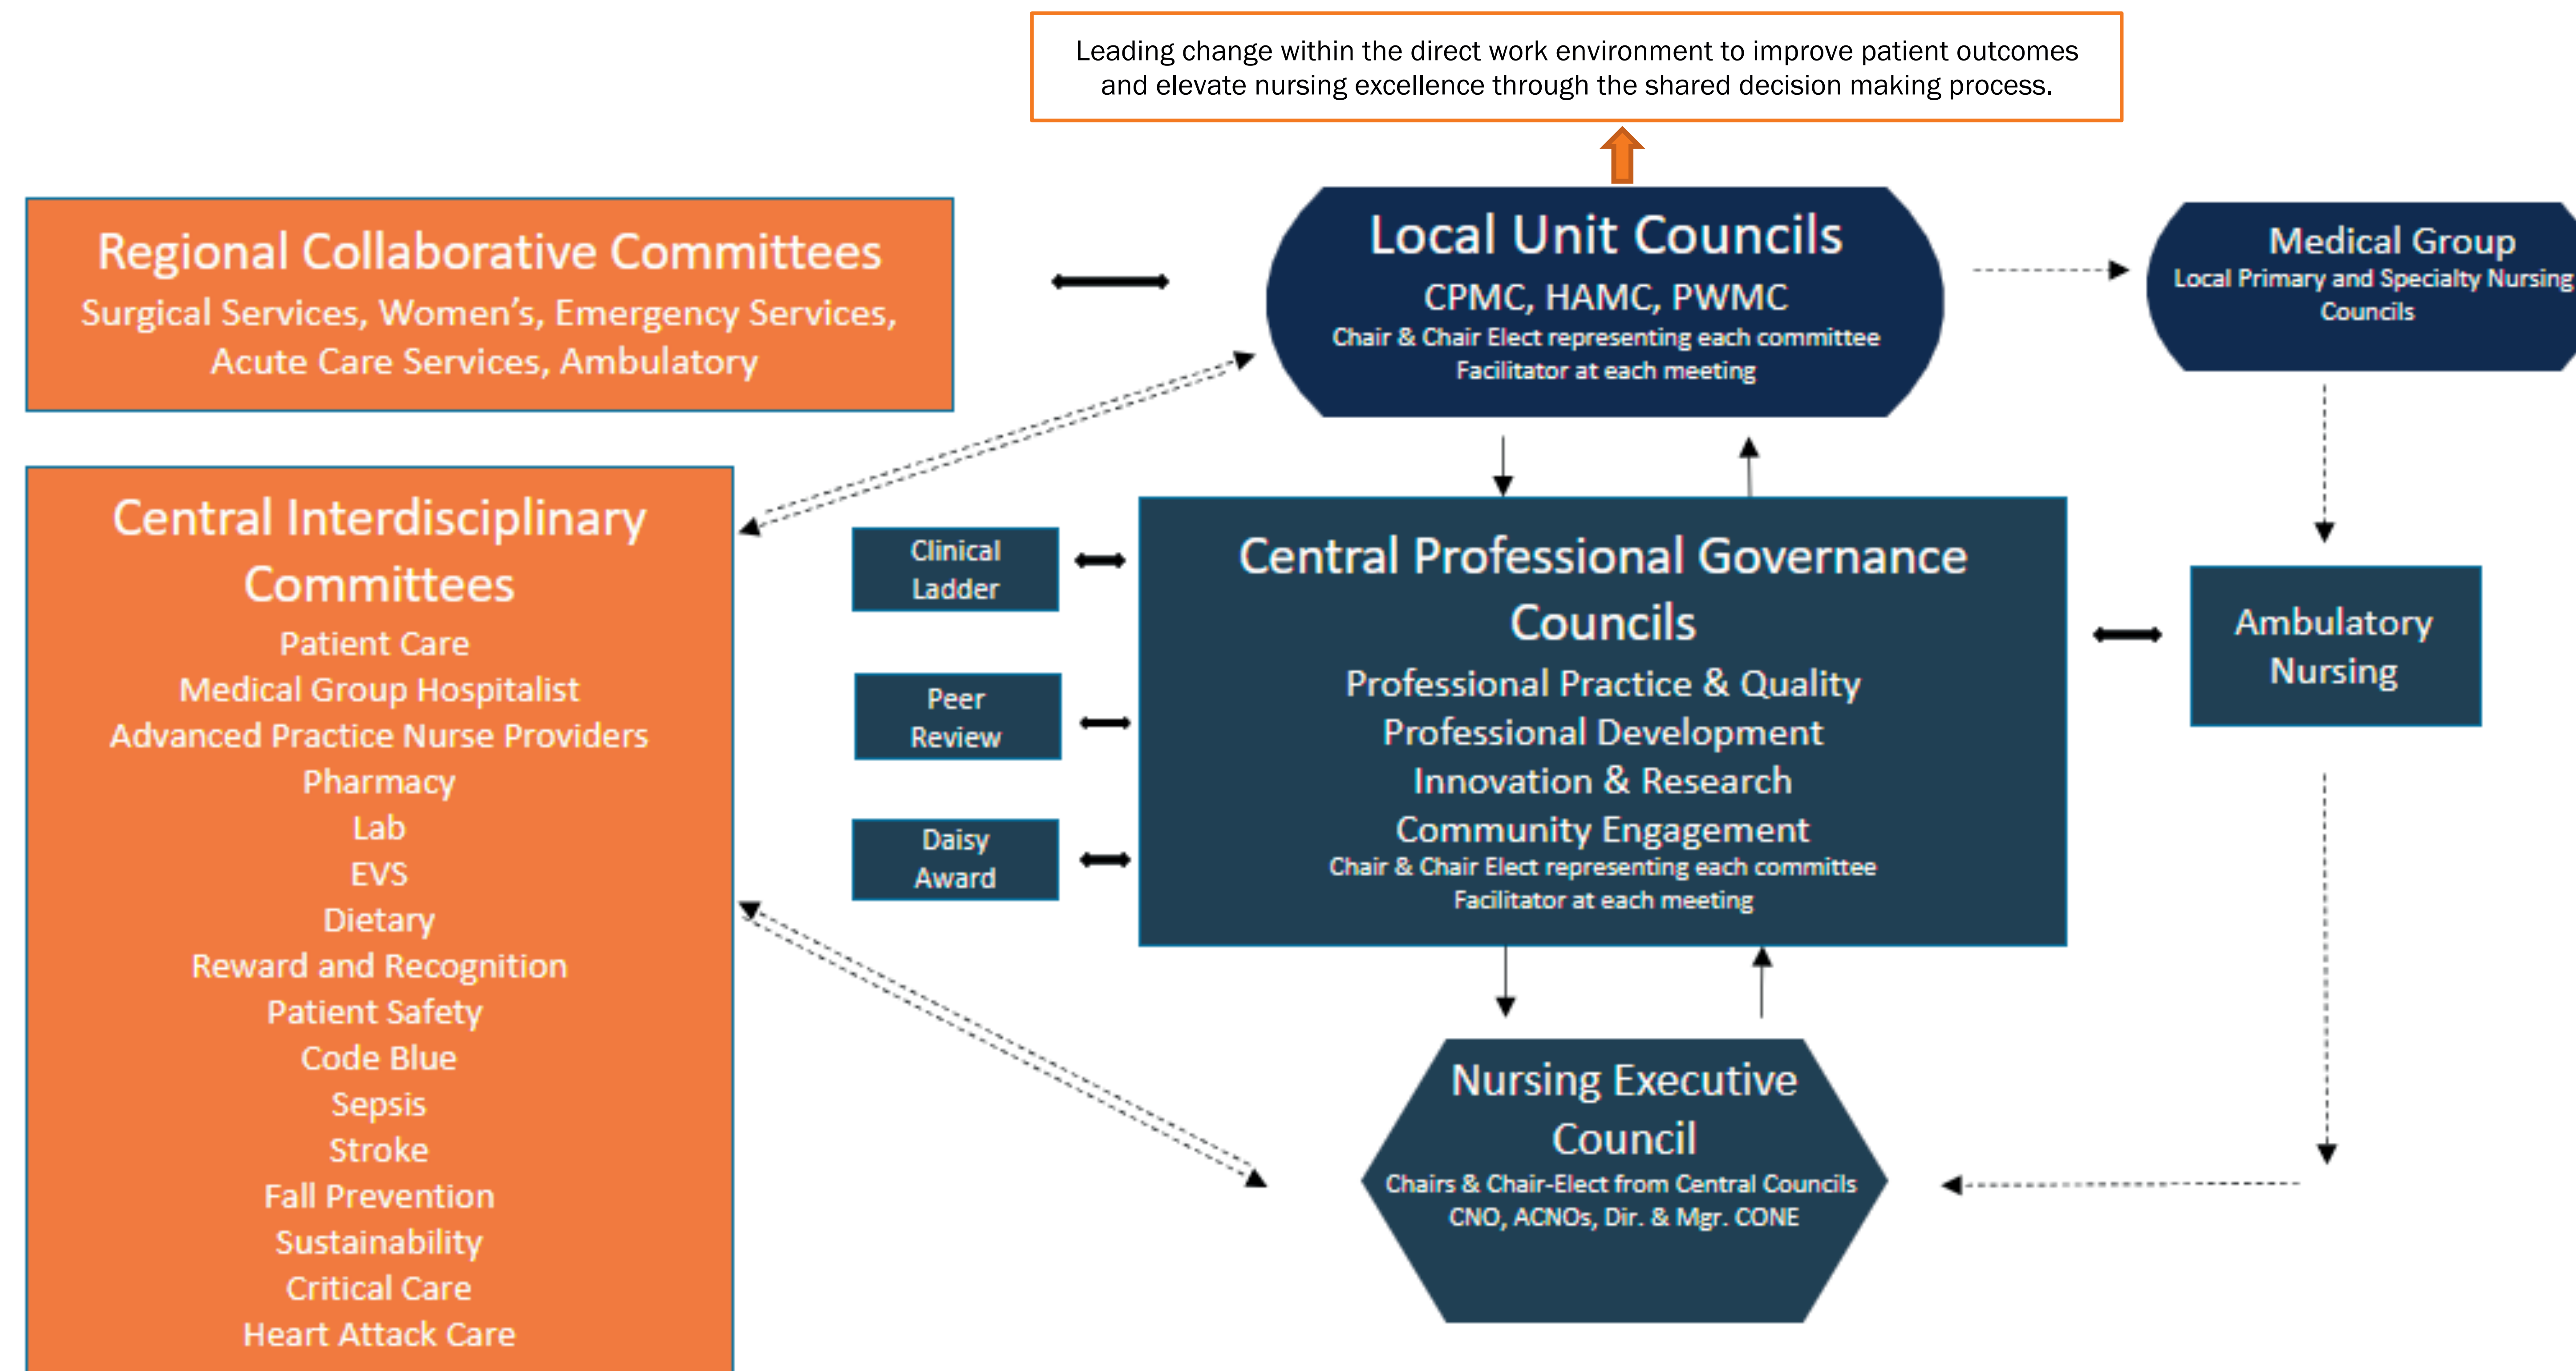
Leading change within the direct work environment to improve patient outcomes and elevate nursing excellence through the shared decision making process.

Regional Collaborative Committees
Surgical Services, Women's, Emergency Services, Acute Care Services, Ambulatory

Local Unit Councils
CPMC, HAMC, PWMC
Chair & Chair Elect representing each committee
Facilitator at each meeting

Medical Group
Local Primary and Specialty Nursing Councils

Central Interdisciplinary Committees
Patient Care
Medical Group Hospitalist
Advanced Practice Nurse Providers
Pharmacy
Lab
EVS
Dietary
Reward and Recognition
Patient Safety
Code Blue
Sepsis
Stroke
Fall Prevention
Sustainability
Critical Care
Heart Attack Care

Clinical Ladder

Peer Review

Daisy Award

Central Professional Governance Councils
Professional Practice & Quality
Professional Development
Innovation & Research
Community Engagement
Chair & Chair Elect representing each committee
Facilitator at each meeting

Ambulatory Nursing

Nursing Executive Council
Chairs & Chair-Elect from Central Councils
CNO, ACNOs, Dir. & Mgr. CONE